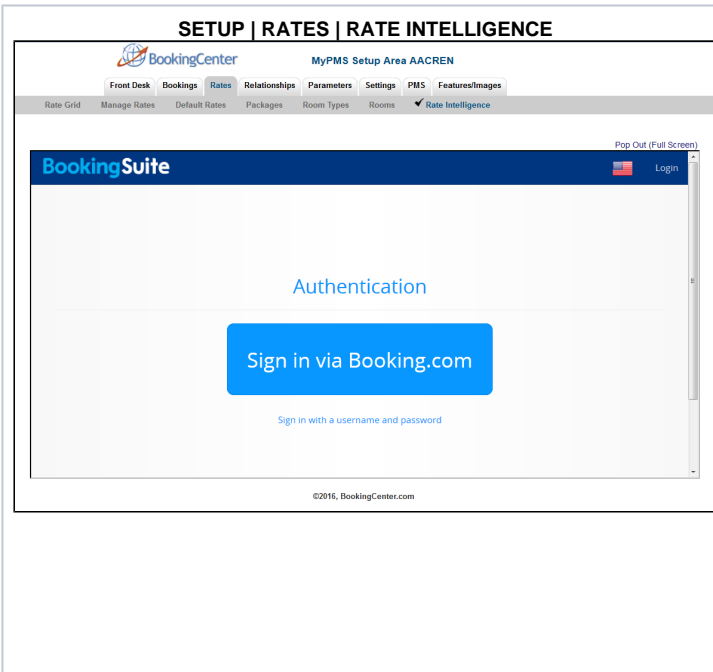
SETUP | RATES | RATE INTELLIGENCE

BookingCenter

MyPMS Setup Area AACREN

Front Desk | Bookings | Rates | Relationships | Parameters | Settings | PMS | Features/Images

Rate Grid | Manage Rates | Default Rates | Packages | Room Types | Rooms | ✔ Rate Intelligence

Pop Out (Full Screen)

BookingSuite

Login

Authentication

Sign in via Booking.com

Sign in with a username and password

©2016, BookingCenter.com